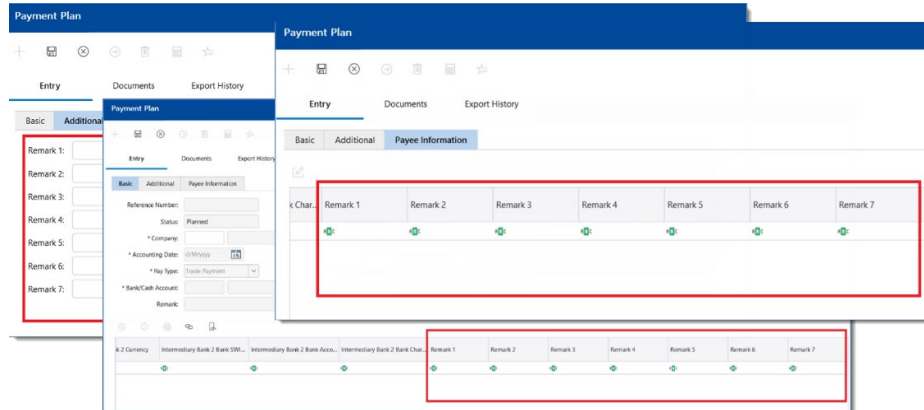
Payment Plan

Entry
Documents
Export History

Basic
Additiona

Remark 1:
Remark 2:
Remark 3:
Remark 4:
Remark 5:
Remark 6:
Remark 7:

Payment Plan

Entry
Documents
Export History

Basic
Additional
Payee Information

Reference Number:
Status: Planned
* Company:
* Accounting Date: d/M/yyyy
* Pay Type: Trade Payment
* Bank/Cash Account:
Remark:

| k 2 Currency | Intermediary Bank 2 Bank SWI... | Intermediary Bank 2 Bank Acco... | Intermediary Bank 2 Bank Char... | Remark 1 | Remark 2 | Remark 3 | Remark 4 | Remark 5 | Remark 6 | Remark 7 |
|---|---|---|---|---|---|---|---|---|---|---|

Payment Plan

Entry
Documents
Export History

Basic
Additional
Payee Information

| k Char... | Remark 1 | Remark 2 | Remark 3 | Remark 4 | Remark 5 | Remark 6 | Remark 7 |
|---|---|---|---|---|---|---|---|